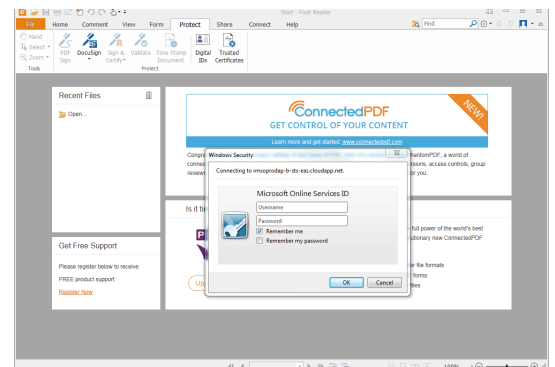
Start - Foxit Reader

File Home Comment View Form Protect Share Connect Help

Find

Hand
Select
Zoom
Tools

PDF Sign
DocuSign
Sign & Certify
Validate
Time Stamp Document
Digital IDs
Trusted Certificates
Protect

Recent Files

Open...

ConnectedPDF
GET CONTROL OF YOUR CONTENT
NEW!
Learn more and get started: www.connectedpdf.com

Congra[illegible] PhantomPDF, a world of
conne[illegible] ersions, access controls, group
review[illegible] for you.

Is it ti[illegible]
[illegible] full power of the world's best
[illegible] utionary new ConnectedPDF
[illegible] e file formats
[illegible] forms
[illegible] files

Get Free Support

Please register below to receive
FREE product support
Register Now

Windows Security

Connecting to rmsoprodap-b-sts-eas.cloudapp.net.

Microsoft Online Services ID

Username
Password
Remember me
Remember my password

OK
Cancel

100%